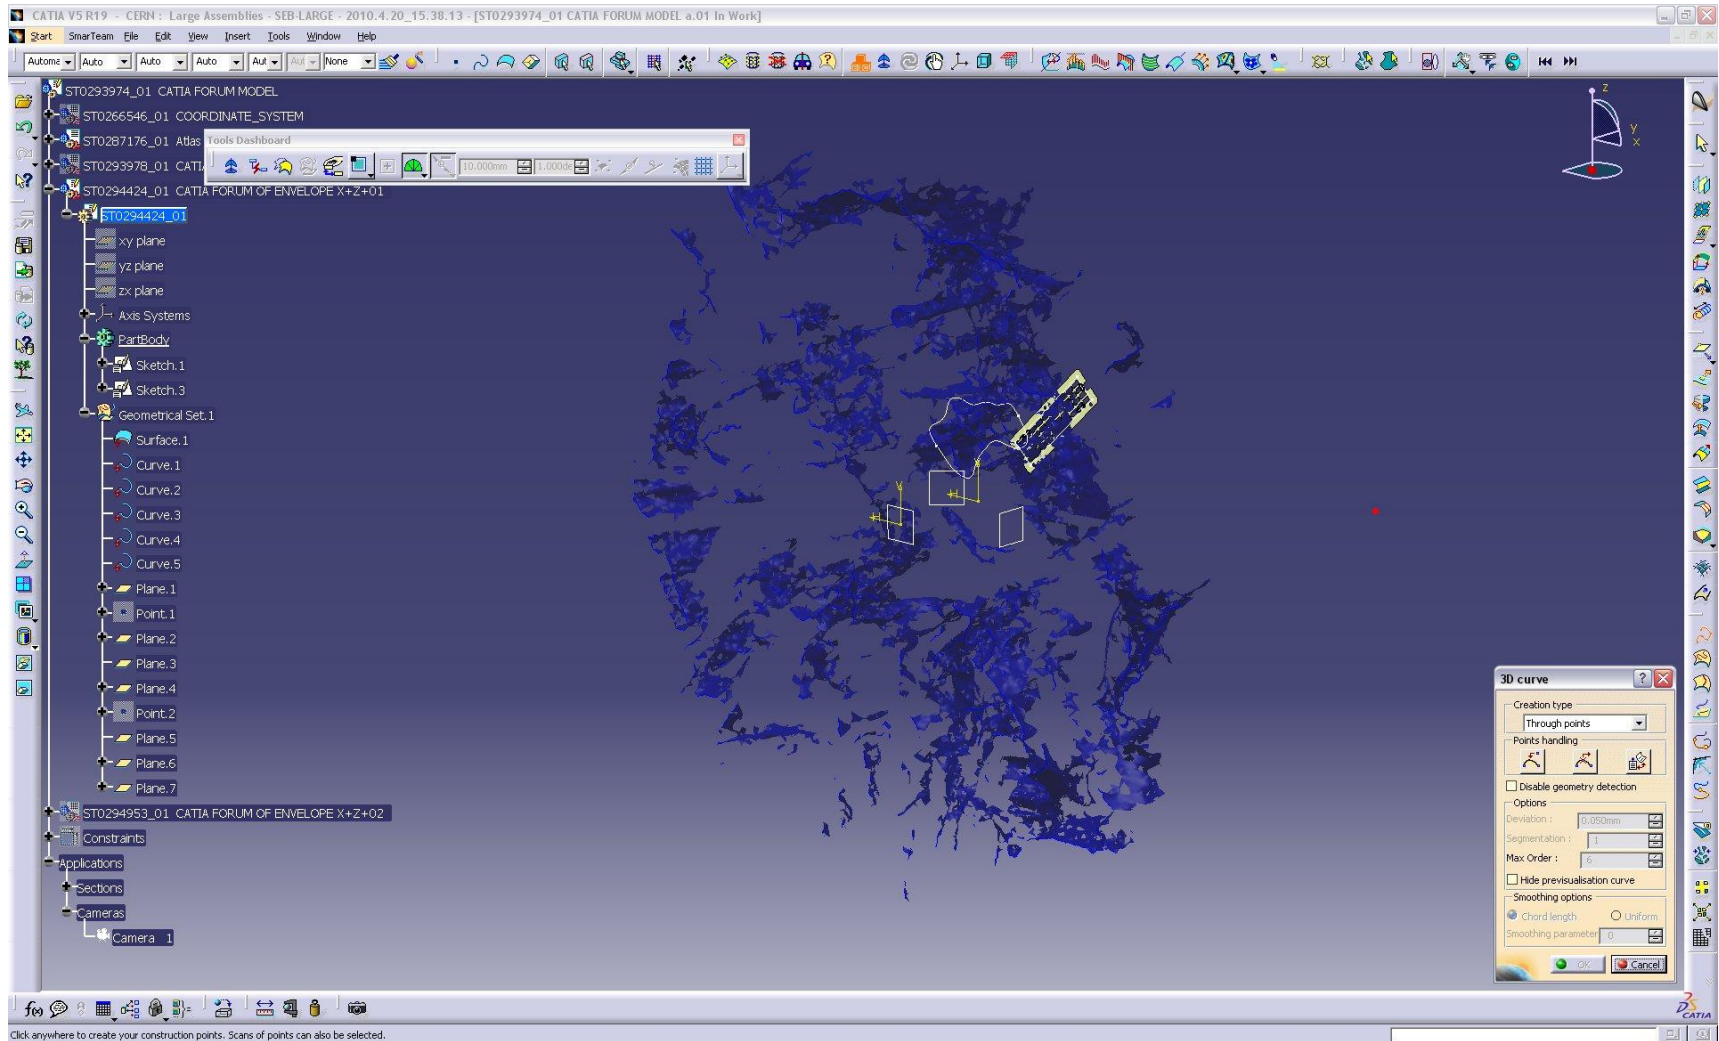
CATIA V5 R19 - CERN : Large Assemblies - SEB-LARGE - 2010.4.20_15.38.13 - [ST0293974_01 CATIA FORUM MODEL a.01 In Work]

Start SmarTeam File Edit View Insert Tools Window Help

Automa Auto Auto Auto Aut Aut None

ST0293974_01 CATIA FORUM MODEL
ST0266546_01 COORDINATE_SYSTEM
ST0287176_01 Atlas
ST0293978_01 CATI
ST0294424_01 CATIA FORUM OF ENVELOPE X+Z+01
ST0294424_01
xy plane
yz plane
zx plane
Axis Systems
PartBody
Sketch.1
Sketch.3
Geometrical Set.1
Surface.1
Curve.1
Curve.2
Curve.3
Curve.4
Curve.5
Plane.1
Point.1
Plane.2
Plane.3
Plane.4
Point.2
Plane.5
Plane.6
Plane.7
ST0294953_01 CATIA FORUM OF ENVELOPE X+Z+02
Constraints
Applications
Sections
Cameras
Camera 1

Tools Dashboard
10.000mm 1.000deg

3D curve
Creation type
Through points
Points handling
Disable geometry detection
Options
Deviation : 0.050mm
Segmentation : 1
Max Order : 6
Hide previsualisation curve
Smoothing options
Chord length
Uniform
Smoothing parameter 0
OK
Cancel

Click anywhere to create your construction points. Scans of points can also be selected.